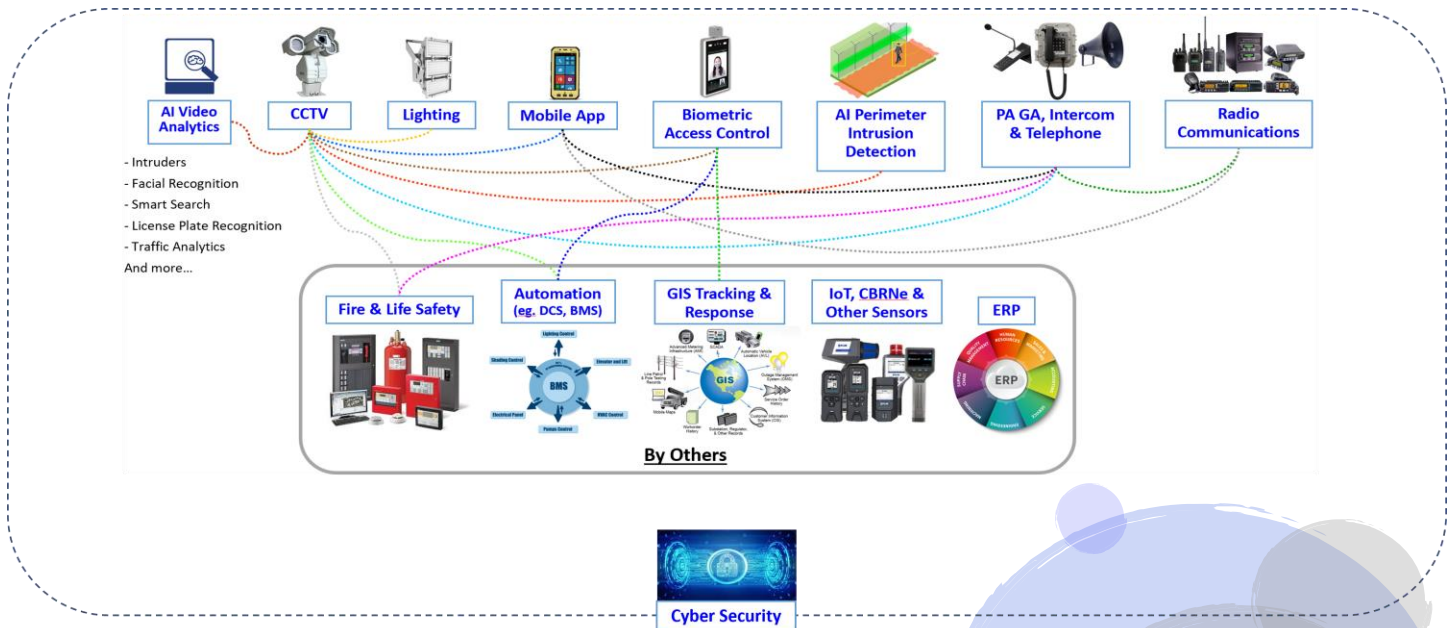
AI Video Analytics

CCTV

Lighting

Mobile App

Biometric Access Control

AI Perimeter Intrusion Detection

PA GA, Intercom & Telephone

Radio Communications

- Intruders
- Facial Recognition
- Smart Search
- License Plate Recognition
- Traffic Analytics
And more…

Fire & Life Safety

Automation (eg. DCS, BMS)

Lighting Control
Shading Control
Elevator and Lift
BMS
Electrical Panel
HVAC Control
Pumps Control

GIS Tracking & Response

GIS

IoT, CBRNe & Other Sensors

ERP

ERP

By Others

Cyber Security